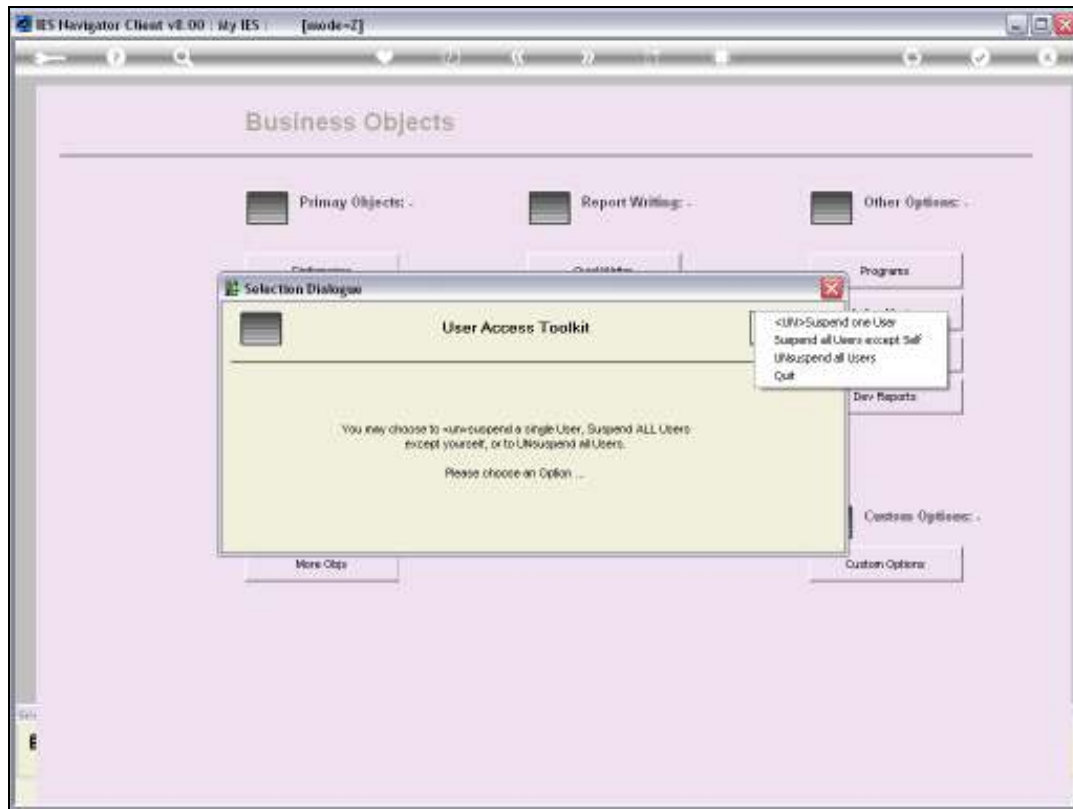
IES Navigator Client v8.00 : My IES : [mode=Z]

Business Objects

Primay Objects: -

Report Writing: -

Other Options: -

Programs

Selection Dialogue

User Access Toolkit

<UN>Suspend one User
Suspend all Users except Self
UNsuspend all Users
Quit

Dev Reports

You may choose to <un>suspend a single User, Suspend ALL Users except yourself, or to UNsuspend all Users.

Please choose an Option ...

Custom Options: -

More Objs

Custom Options